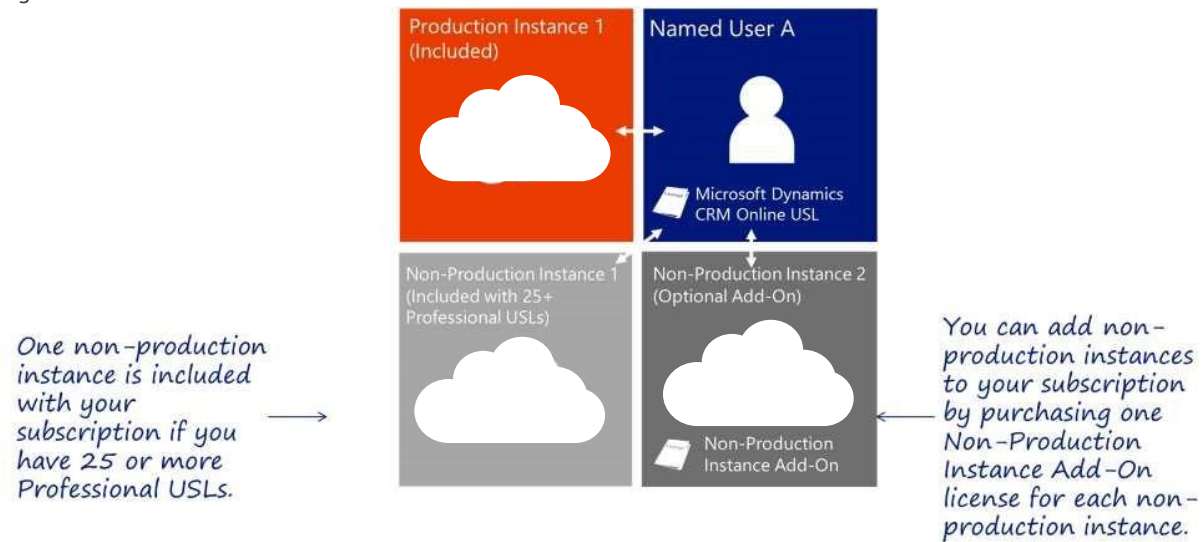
Production Instance 1 (Included)

Named User A

Microsoft Dynamics CRM Online USL

Non-Production Instance 1 (Included with 25+ Professional USLs)

Non-Production Instance 2 (Optional Add-On)

Non-Production Instance Add-On

One non-production instance is included with your subscription if you have 25 or more Professional USLs.

You can add non-production instances to your subscription by purchasing one Non-Production Instance Add-On license for each non-production instance.